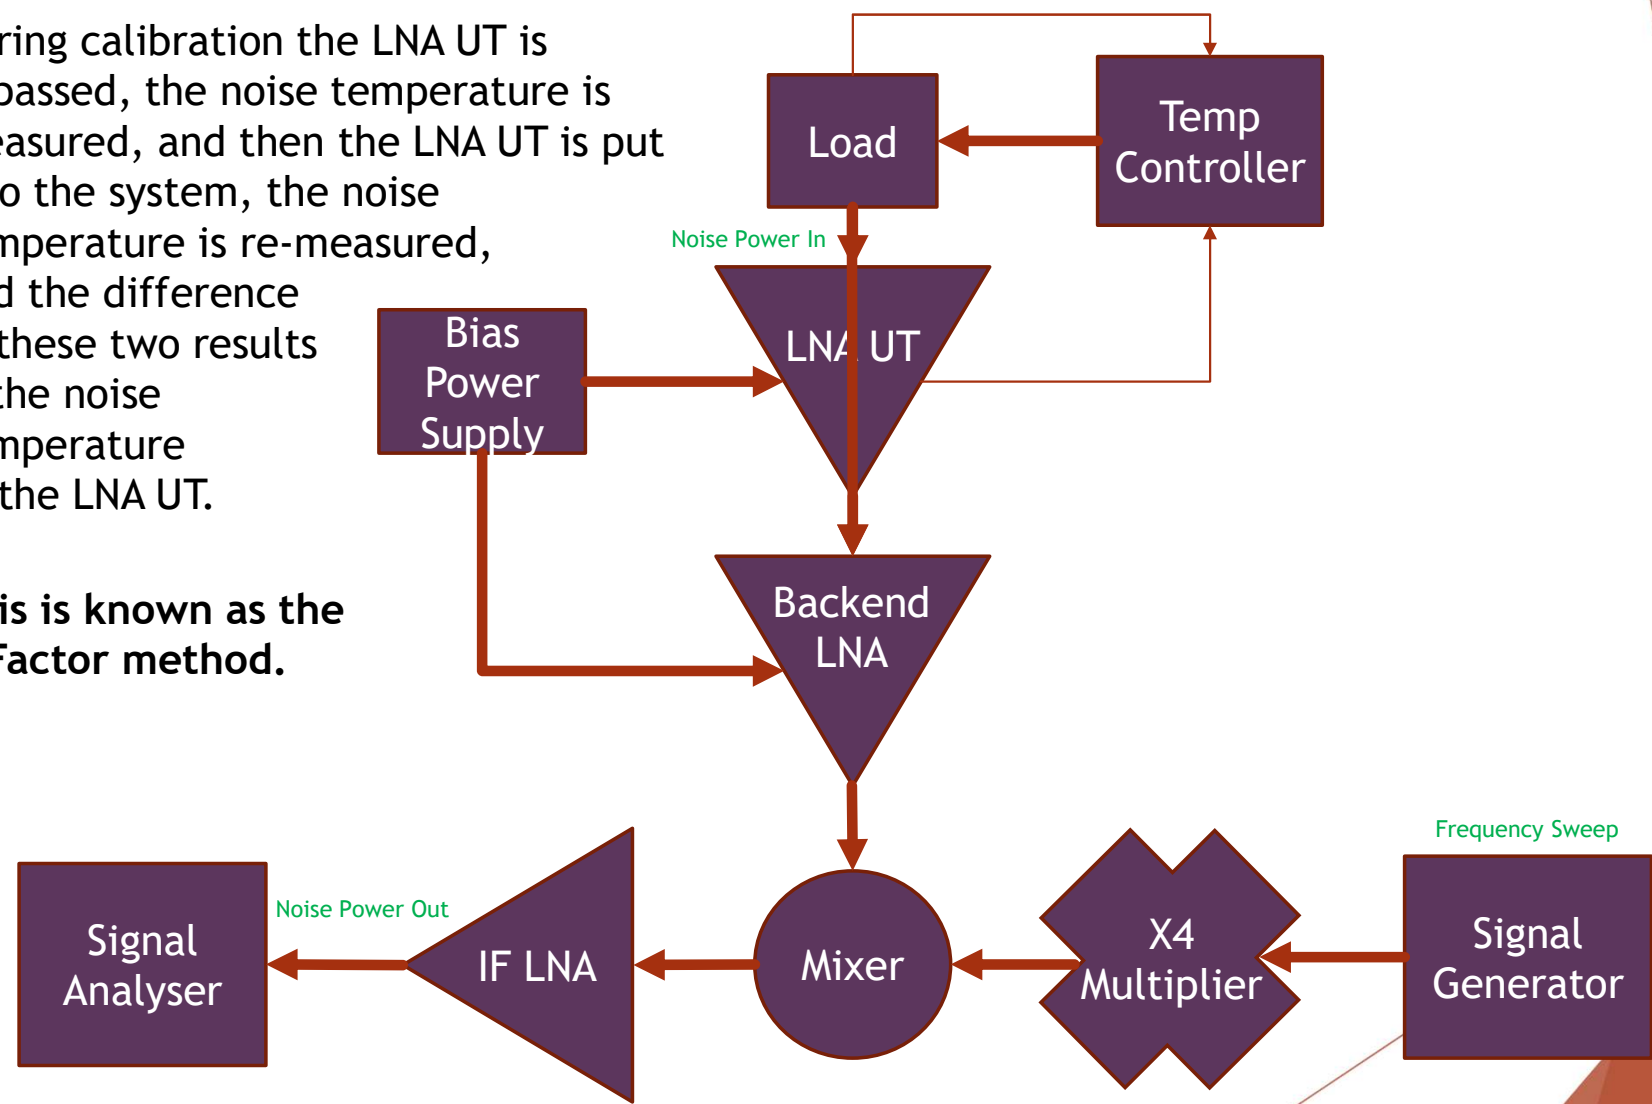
ring calibration the LNA UT is passed, the noise temperature is easured, and then the LNA UT is put o the system, the noise mperature is re-measured, d the difference these two results the noise mperature the LNA UT.

is is known as the Factor method.

Load

Temp Controller

Noise Power In

Bias Power Supply

LNA UT

Backend LNA

Frequency Sweep

Signal Analyser

Noise Power Out

IF LNA

Mixer

X4 Multiplier

Signal Generator